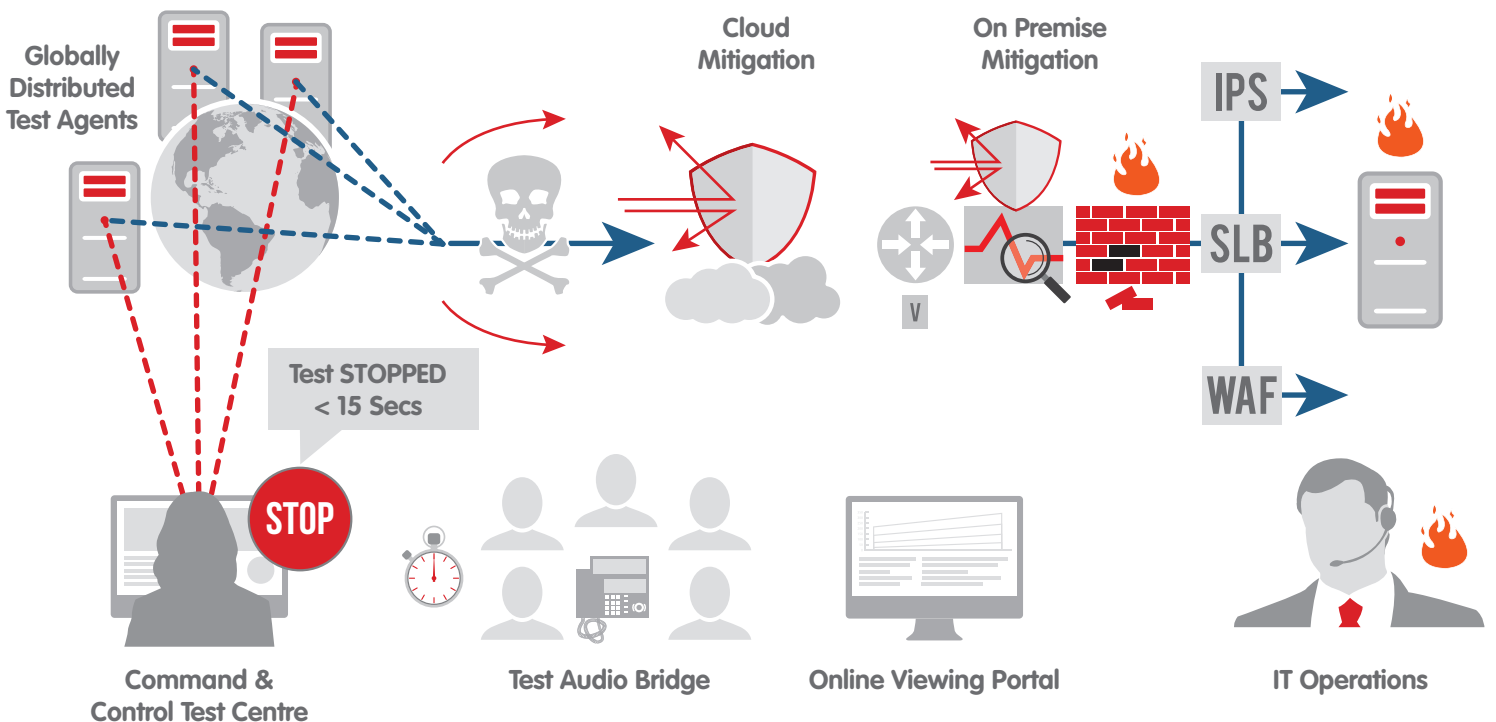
Globally Distributed Test Agents

Cloud Mitigation

On Premise Mitigation

IPS

SLB

WAF

V

Test STOPPED < 15 Secs

STOP

Command & Control Test Centre

Test Audio Bridge

Online Viewing Portal

IT Operations